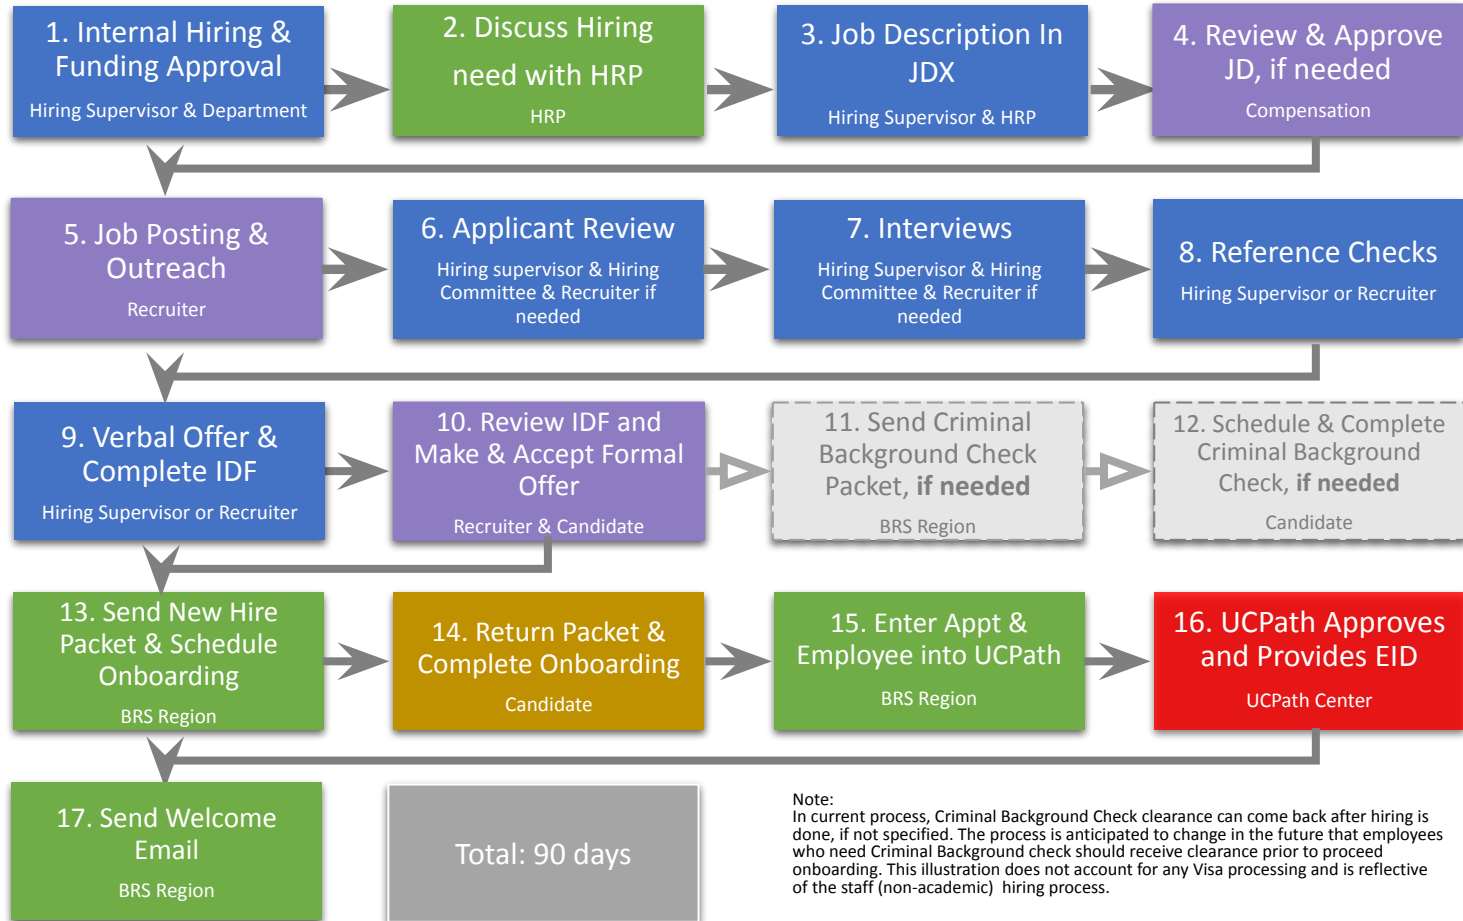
1. Internal Hiring & Funding Approval
Hiring Supervisor & Department

2. Discuss Hiring need with HRP
HRP

3. Job Description In JDX
Hiring Supervisor & HRP

4. Review & Approve JD, if needed
Compensation

5. Job Posting & Outreach
Recruiter

6. Applicant Review
Hiring supervisor & Hiring Committee & Recruiter if needed

7. Interviews
Hiring Supervisor & Hiring Committee & Recruiter if needed

8. Reference Checks
Hiring Supervisor or Recruiter

9. Verbal Offer & Complete IDF
Hiring Supervisor or Recruiter

10. Review IDF and Make & Accept Formal Offer
Recruiter & Candidate

11. Send Criminal Background Check Packet, **if needed**
BRS Region

12. Schedule & Complete Criminal Background Check, **if needed**
Candidate

13. Send New Hire Packet & Schedule Onboarding
BRS Region

14. Return Packet & Complete Onboarding
Candidate

15. Enter Appt & Employee into UCPath
BRS Region

16. UCPath Approves and Provides EID
UCPath Center

17. Send Welcome Email
BRS Region

Total: 90 days

Note:
In current process, Criminal Background Check clearance can come back after hiring is done, if not specified. The process is anticipated to change in the future that employees who need Criminal Background check should receive clearance prior to proceed onboarding. This illustration does not account for any Visa processing and is reflective of the staff (non-academic) hiring process.